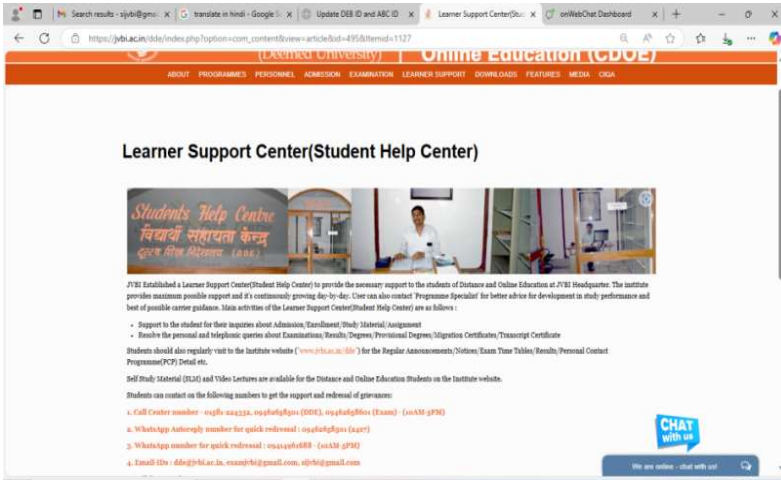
Search results - sijvbi@gma | translate in hindi - Google | Update DEB ID and ABC ID | Learner Support Center(Stu | onWebChat Dashboard

https://jvbi.ac.in/dde/index.php?option=com_content&view=article&id=495&Itemid=1127

(Deemed University) | Online Education (CDOE)

ABOUT PROGRAMMES PERSONNEL ADMISSION EXAMINATION LEARNER SUPPORT DOWNLOADS FEATURES MEDIA CIQA

Learner Support Center(Student Help Center)

Students Help Centre
विद्यार्थी सहायता केन्द्र
दूरस्थ शिक्षा निदेशालय (DDE)

JVBI Established a Learner Support Center(Student Help Center) to provide the necessary support to the students of Distance and Online Education at JVBI Headquarters. The institute provides maximum possible support and it's continuously growing day-by-day. User can also contact 'Programme Specialist' for better advice for development in study performance and best of possible career guidance. Main activities of the Learner Support Center(Student Help Center) are as follows :

- Support to the student for their inquiries about Admission/Enrollment/Study Material/Assignment
- Resolve the personal and telephonic queries about Examinations/Results/Degrees/Provisional Degrees/Migration Certificates/Transcript Certificate

Students should also regularly visit to the Institute website ('www.jvbi.ac.in/dde') for the Regular Announcements/Notices/Exam Time Tables/Results/Personal Contact Programme(PCP) Detail etc.

Self Study Material (SLM) and Video Lectures are available for the Distance and Online Education Students on the Institute website.

Students can contact on the following numbers to get the support and redressal of grievances:

1. Call Center number - 01581-224332, 09462658501 (DDE), 09462658601 (Exam) - (10AM-5PM)

2. WhatsApp Autoreply number for quick redressal : 09462658501 (24x7)

3. WhatsApp number for quick redressal : 09414961688 - (10AM-5PM)

4. Email-IDs : dde@jvbi.ac.in, examjvbi@gmail.com, sijvbi@gmail.com

CHAT with us

We are online - chat with us!